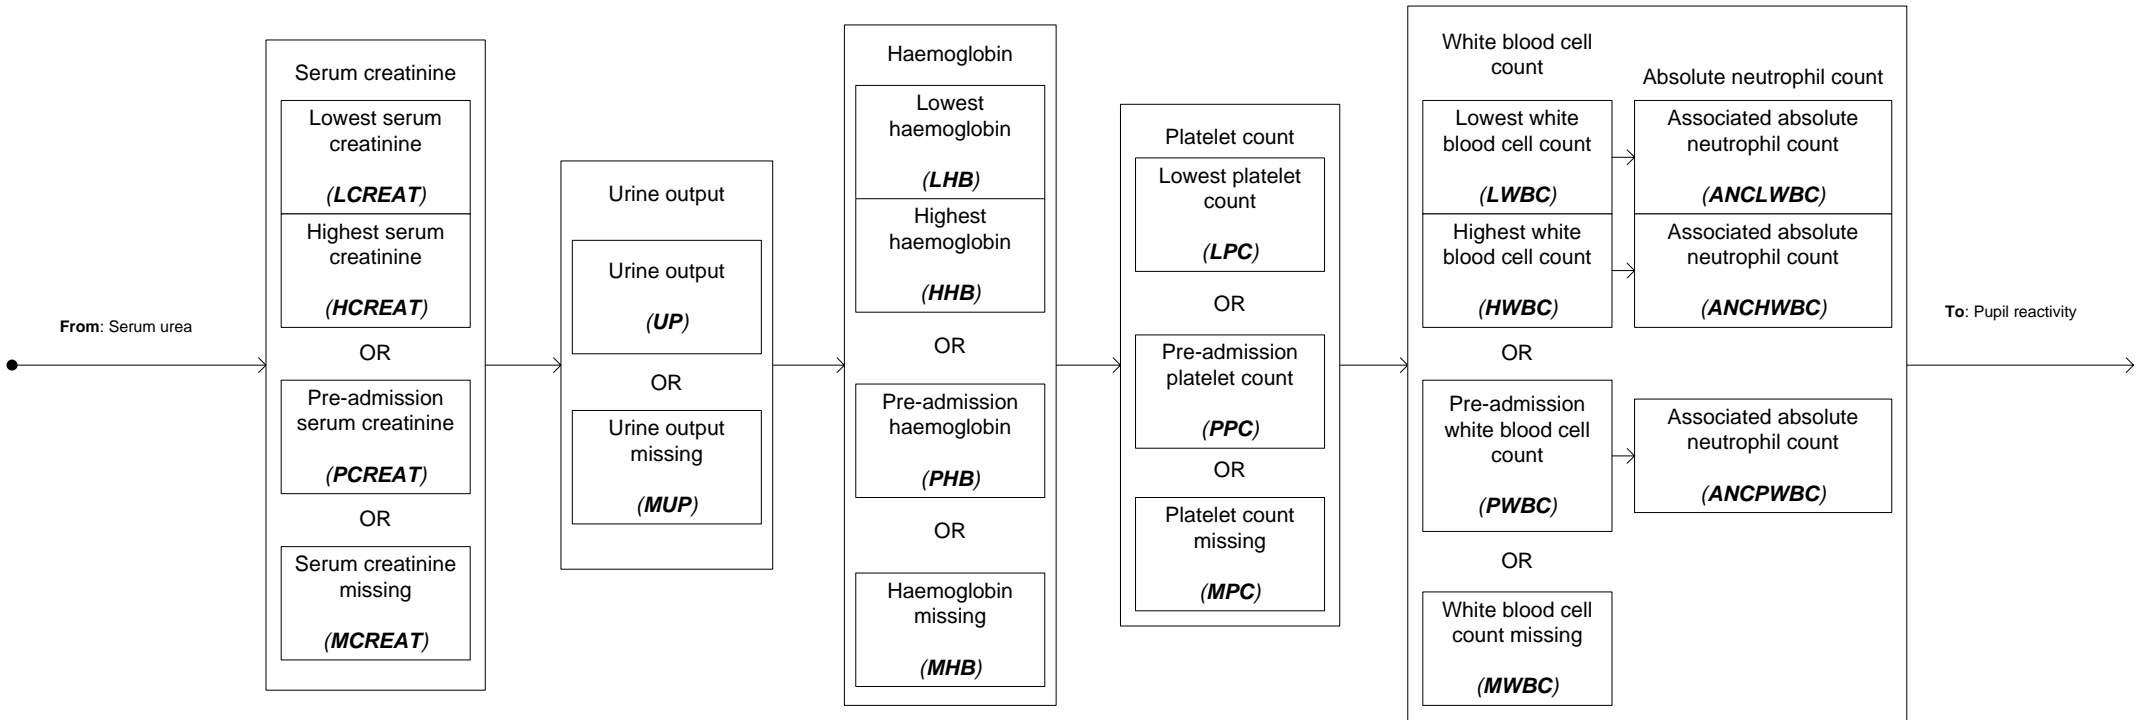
**From**: Serum urea

Serum creatinine

Lowest serum creatinine

*(**LCREAT**)*

Highest serum creatinine

*(**HCREAT**)*

OR

Pre-admission serum creatinine

*(**PCREAT**)*

OR

Serum creatinine missing

*(**MCREAT**)*

Urine output

Urine output

*(**UP**)*

OR

Urine output missing

*(**MUP**)*

Haemoglobin

Lowest haemoglobin

*(**LHB**)*

Highest haemoglobin

*(**HHB**)*

OR

Pre-admission haemoglobin

*(**PHB**)*

OR

Haemoglobin missing

*(**MHB**)*

Platelet count

Lowest platelet count

*(**LPC**)*

OR

Pre-admission platelet count

*(**PPC**)*

OR

Platelet count missing

*(**MPC**)*

White blood cell count

Absolute neutrophil count

Lowest white blood cell count

*(**LWBC**)*

Associated absolute neutrophil count

*(**ANCLWBC**)*

Highest white blood cell count

*(**HWBC**)*

Associated absolute neutrophil count

*(**ANCHWBC**)*

OR

Pre-admission white blood cell count

*(**PWBC**)*

Associated absolute neutrophil count

*(**ANCPWBC**)*

OR

White blood cell count missing

*(**MWBC**)*

**To**: Pupil reactivity